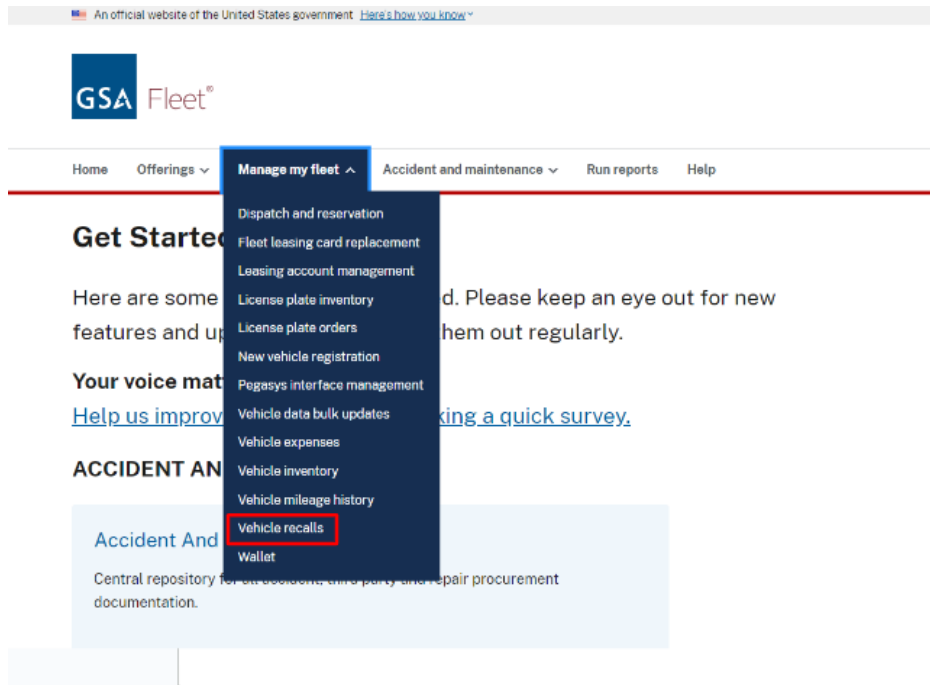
An official website of the United States government Here's how you know

GSA Fleet®

Home Offerings Manage my fleet Accident and maintenance Run reports Help

Dispatch and reservation
Fleet leasing card replacement
Leasing account management
License plate inventory
License plate orders
New vehicle registration
Pegasys interface management
Vehicle data bulk updates
Vehicle expenses
Vehicle inventory
Vehicle mileage history
Vehicle recalls
Wallet

Get Startec

Here are some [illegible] d. Please keep an eye out for new features and up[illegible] hem out regularly.

Your voice mat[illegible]
Help us improv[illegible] king a quick survey.

ACCIDENT AN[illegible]

Accident And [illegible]

Central repository f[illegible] repair procurement documentation.